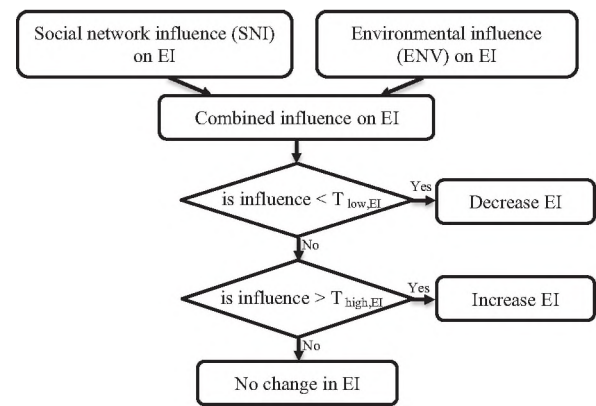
Social network influence (SNI) on EI

Environmental influence (ENV) on EI

Combined influence on EI

is influence < $T_{low,EI}$

Yes

Decrease EI

No

is influence > $T_{high,EI}$

Yes

Increase EI

No

No change in EI